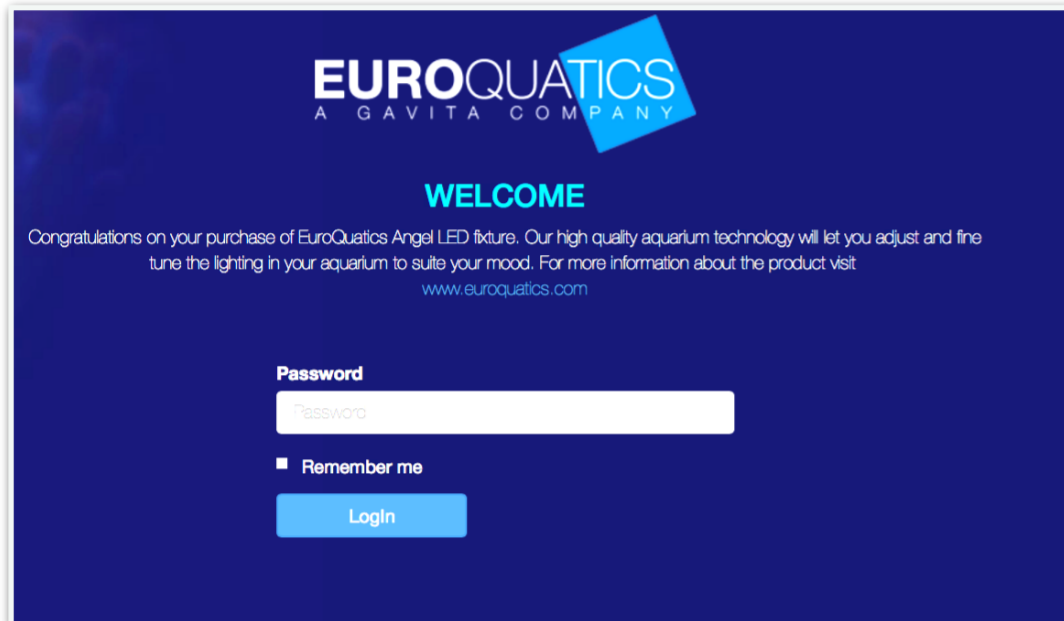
EUROQUATICS
A GAVITA COMPANY

WELCOME

Congratulations on your purchase of EuroQuatics Angel LED fixture. Our high quality aquarium technology will let you adjust and fine tune the lighting in your aquarium to suite your mood. For more information about the product visit www.euroquatics.com

Password

Password

Remember me

LogIn